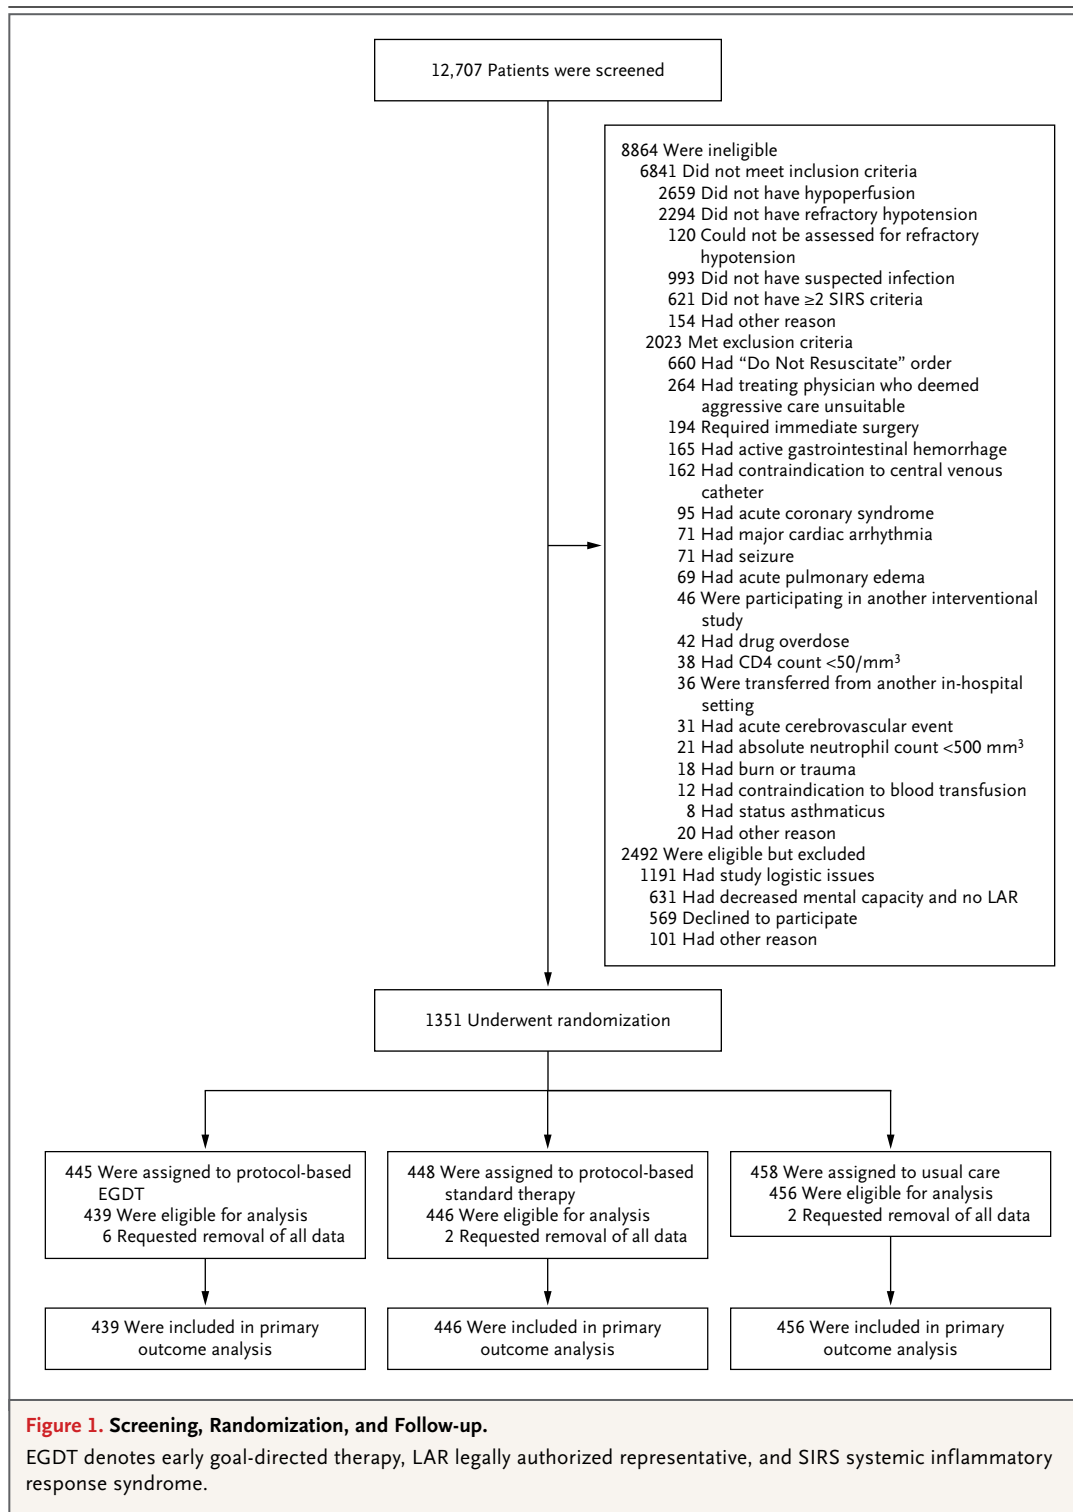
12,707 Patients were screened

8864 Were ineligible
6841 Did not meet inclusion criteria
2659 Did not have hypoperfusion
2294 Did not have refractory hypotension
120 Could not be assessed for refractory hypotension
993 Did not have suspected infection
621 Did not have ≥2 SIRS criteria
154 Had other reason
2023 Met exclusion criteria
660 Had “Do Not Resuscitate” order
264 Had treating physician who deemed aggressive care unsuitable
194 Required immediate surgery
165 Had active gastrointestinal hemorrhage
162 Had contraindication to central venous catheter
95 Had acute coronary syndrome
71 Had major cardiac arrhythmia
71 Had seizure
69 Had acute pulmonary edema
46 Were participating in another interventional study
42 Had drug overdose
38 Had CD4 count <50/mm$^3$
36 Were transferred from another in-hospital setting
31 Had acute cerebrovascular event
21 Had absolute neutrophil count <500 mm$^3$
18 Had burn or trauma
12 Had contraindication to blood transfusion
8 Had status asthmaticus
20 Had other reason
2492 Were eligible but excluded
1191 Had study logistic issues
631 Had decreased mental capacity and no LAR
569 Declined to participate
101 Had other reason

1351 Underwent randomization

445 Were assigned to protocol-based EGDT
439 Were eligible for analysis
6 Requested removal of all data

448 Were assigned to protocol-based standard therapy
446 Were eligible for analysis
2 Requested removal of all data

458 Were assigned to usual care
456 Were eligible for analysis
2 Requested removal of all data

439 Were included in primary outcome analysis

446 Were included in primary outcome analysis

456 Were included in primary outcome analysis

Figure 1. Screening, Randomization, and Follow-up.

EGDT denotes early goal-directed therapy, LAR legally authorized representative, and SIRS systemic inflammatory response syndrome.